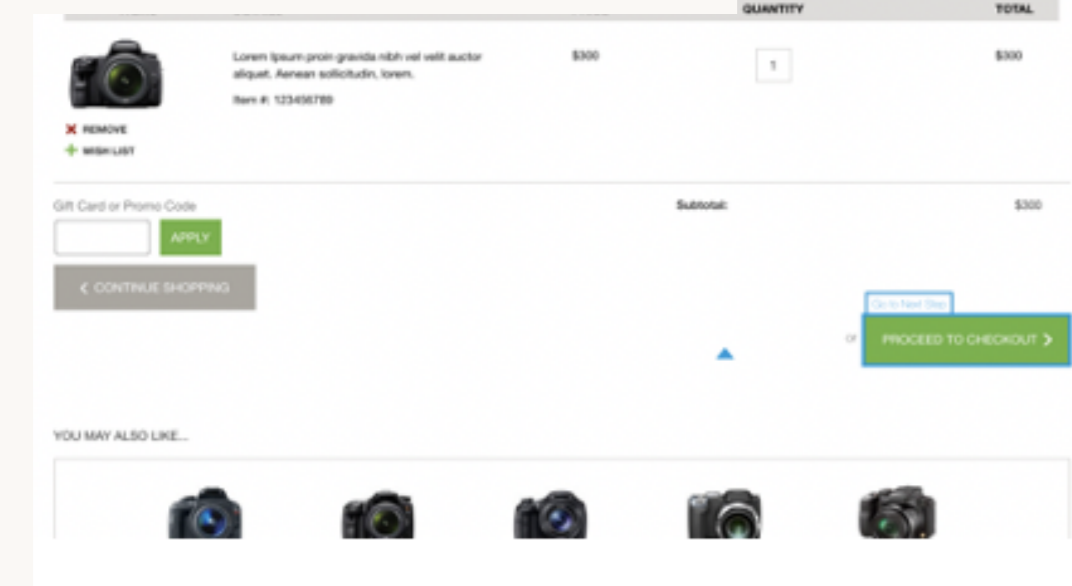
QUANTITY TOTAL

Lorem Ipsum proin gravida nibh vel velit auctor aliquet. Aenean sollicitudin, lorem.

Item #: 123456789

$300

1

$300

REMOVE

WISH LIST

Gift Card or Promo Code

APPLY

Subtotal:

$300

CONTINUE SHOPPING

Go to Next Step

or

PROCEED TO CHECKOUT

YOU MAY ALSO LIKE...